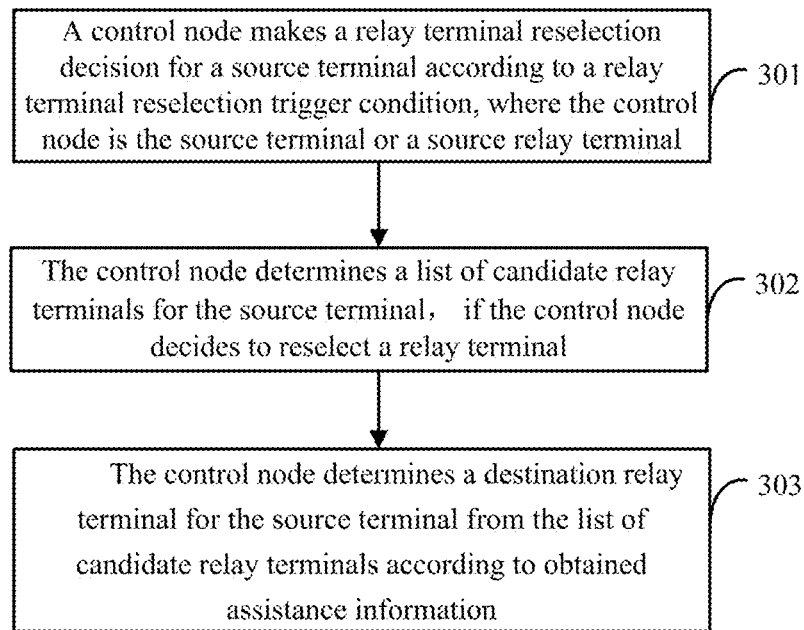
A control node makes a relay terminal reselection decision for a source terminal according to a relay terminal reselection trigger condition, where the control node is the source terminal or a source relay terminal

301

The control node determines a list of candidate relay terminals for the source terminal， if the control node decides to reselect a relay terminal

302

The control node determines a destination relay terminal for the source terminal from the list of candidate relay terminals according to obtained assistance information

303